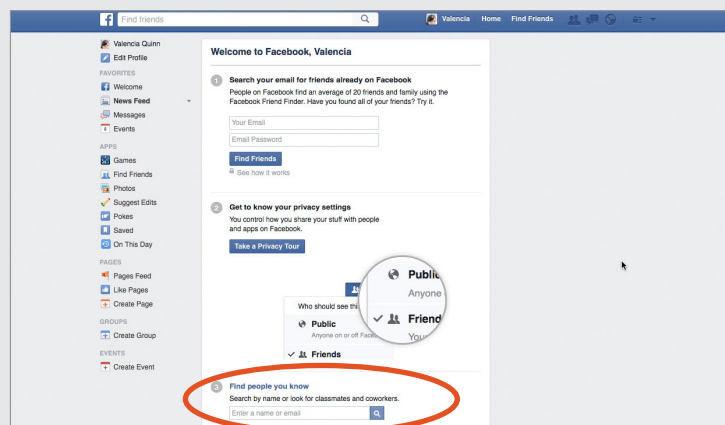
Find friends

Valencia Home Find Friends

Valencia Quinn
Edit Profile

FAVORITES
Welcome
News Feed
Messages
Events

APPS
Games
Find Friends
Photos
Suggest Edits
Pokes
Saved
On This Day

PAGES
Pages Feed
Like Pages
Create Page

GROUPS
Create Group

EVENTS
Create Event

Welcome to Facebook, Valencia

1 Search your email for friends already on Facebook

People on Facebook find an average of 20 friends and family using the Facebook Friend Finder. Have you found all of your friends? Try it.

Your Email
Email Password
Find Friends
See how it works

2 Get to know your privacy settings

You control how you share your stuff with people and apps on Facebook.

Take a Privacy Tour

Who should see thi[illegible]
Public
Anyone on or off Face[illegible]
Friends

Public
Anyone
Friend

3 Find people you know

Search by name or look for classmates and coworkers.

Enter a name or email